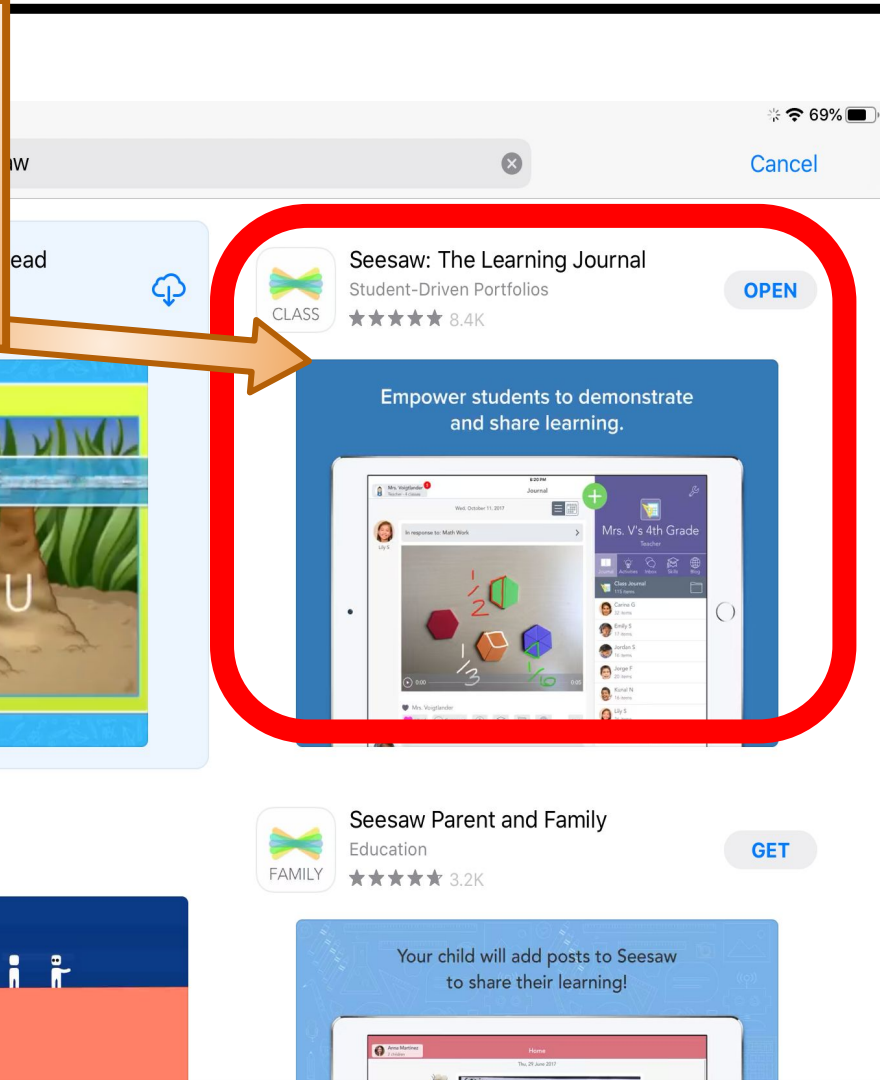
69%

aw

Cancel

ead

U

CLASS

Seesaw: The Learning Journal
Student-Driven Portfolios
★★★★★ 8.4K

OPEN

Empower students to demonstrate and share learning.

Mrs. Vorgfander
Journal
Wed, October 11, 2017
In response to: Math Work
Lily S
$\frac{1}{2}$
$\frac{1}{3}$
$\frac{1}{6}$
0:00
0:05
Mrs. V's 4th Grade
Teacher
Journal Activities Inbox Skills Blog
Class Journal
Carrie G
Emily S
Jordan S
Jorge F
Kunal N
Lily S
Mrs. Vorgfander

FAMILY

Seesaw Parent and Family
Education
★★★★★ 3.2K

GET

Your child will add posts to Seesaw to share their learning!

Anna Martinez
Home
Thu, 29 June 2017